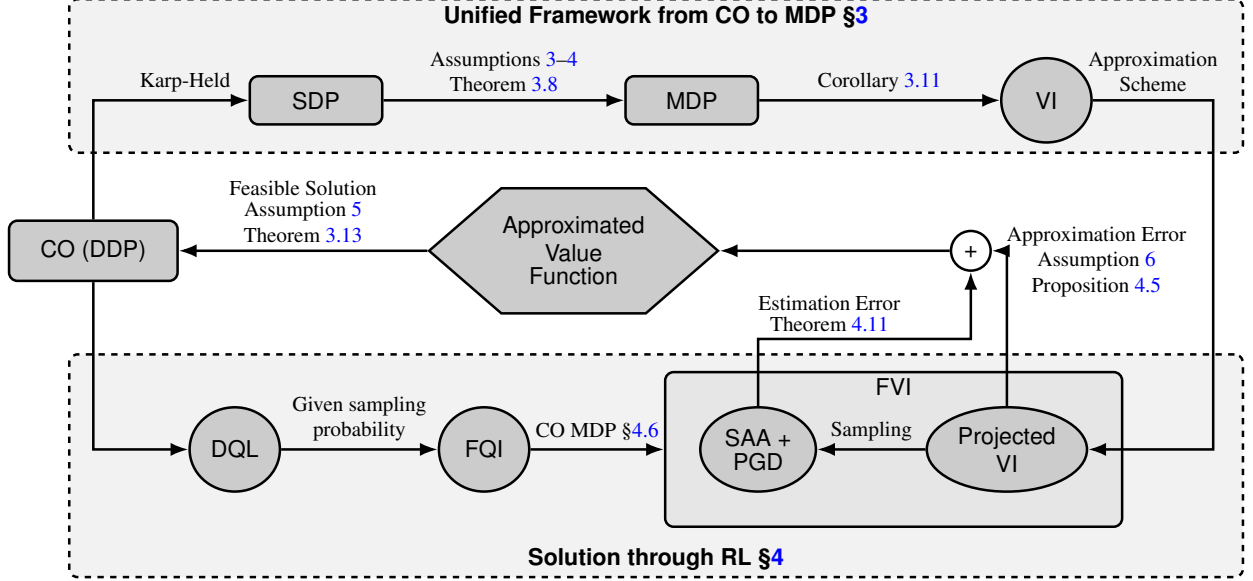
Unified Framework from CO to MDP §3

Karp-Held

SDP

Assumptions 3–4
Theorem 3.8

MDP

Corollary 3.11

VI

Approximation Scheme

Feasible Solution
Assumption 5
Theorem 3.13

CO (DDP)

Approximated Value Function

+

Approximation Error
Assumption 6
Proposition 4.5

Estimation Error
Theorem 4.11

FVI

DQL

Given sampling probability

FQI

CO MDP §4.6

SAA + PGD

Sampling

Projected VI

Solution through RL §4